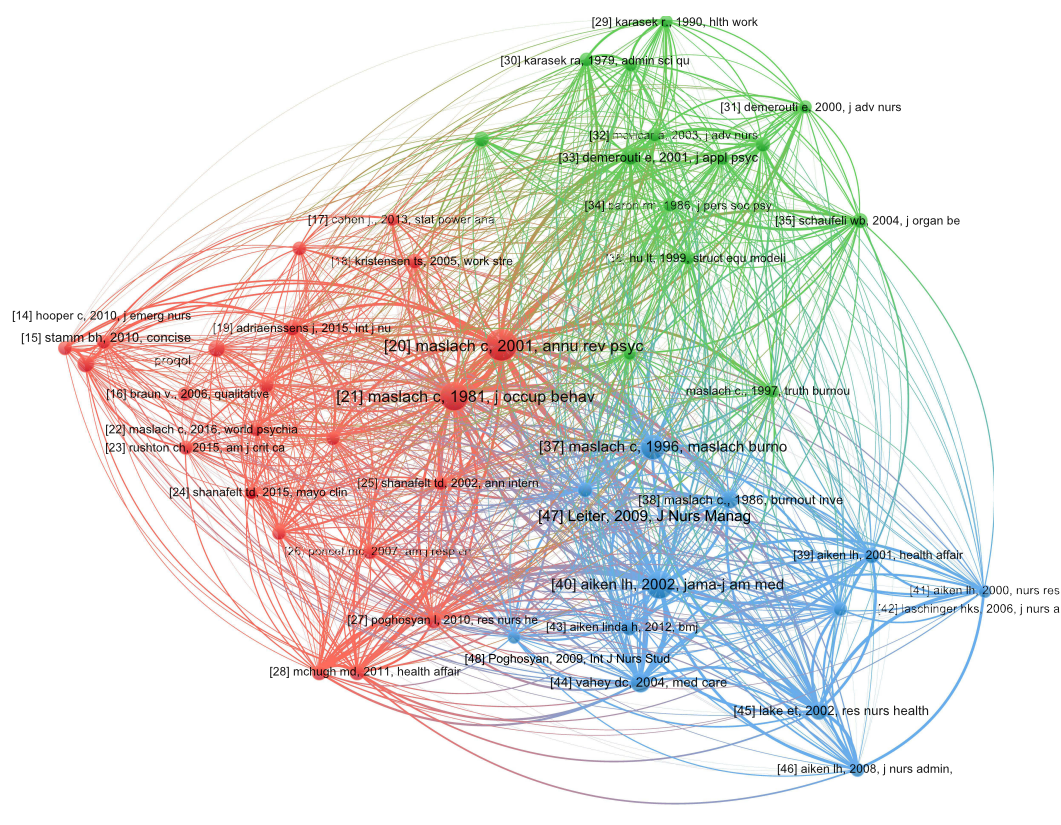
[29] karasek r., 1990, hlth work
[30] karasek ra, 1979, admin sci qu
[31] demerouti e, 2000, j adv nurs
[32] mcvicar a, 2003, j adv nurs
[33] demerouti e, 2001, j appl psyc
[34] baron rm, 1986, j pers soc psy
[35] schaufeli wb, 2004, j organ be
[17] cohen j., 2013, stat power ana
[18] kristensen ts, 2005, work stre
[36] hu lt, 1999, struct equ modeli
[14] hooper c, 2010, j emerg nurs
[15] stamm bh, 2010, concise
[19] adriaenssens j, 2015, int j nu
[20] maslach c, 2001, annu rev psyc
proqol
[16] braun v., 2006, qualitative
[21] maslach c, 1981, j occup behav
maslach c., 1997, truth burnou
[22] maslach c, 2016, world psychia
[23] rushton ch, 2015, am j crit ca
[37] maslach c, 1996, maslach burno
[25] shanafelt td, 2002, ann intern
[24] shanafelt td, 2015, mayo clin
[38] maslach c., 1986, burnout inve
[47] Leiter, 2009, J Nurs Manag
[26] poncet mc, 2007, am j resp cr
[39] aiken lh, 2001, health affair
[40] aiken lh, 2002, jama-j am med
[41] aiken lh, 2000, nurs res
[42] laschinger hks, 2006, j nurs a
[27] poghosyan l, 2010, res nurs he
[43] aiken linda h, 2012, bmj
[48] Poghosyan, 2009, Int J Nurs Stud
[28] mchugh md, 2011, health affair
[44] vahey dc, 2004, med care
[45] lake et, 2002, res nurs health
[46] aiken lh, 2008, j nurs admin,